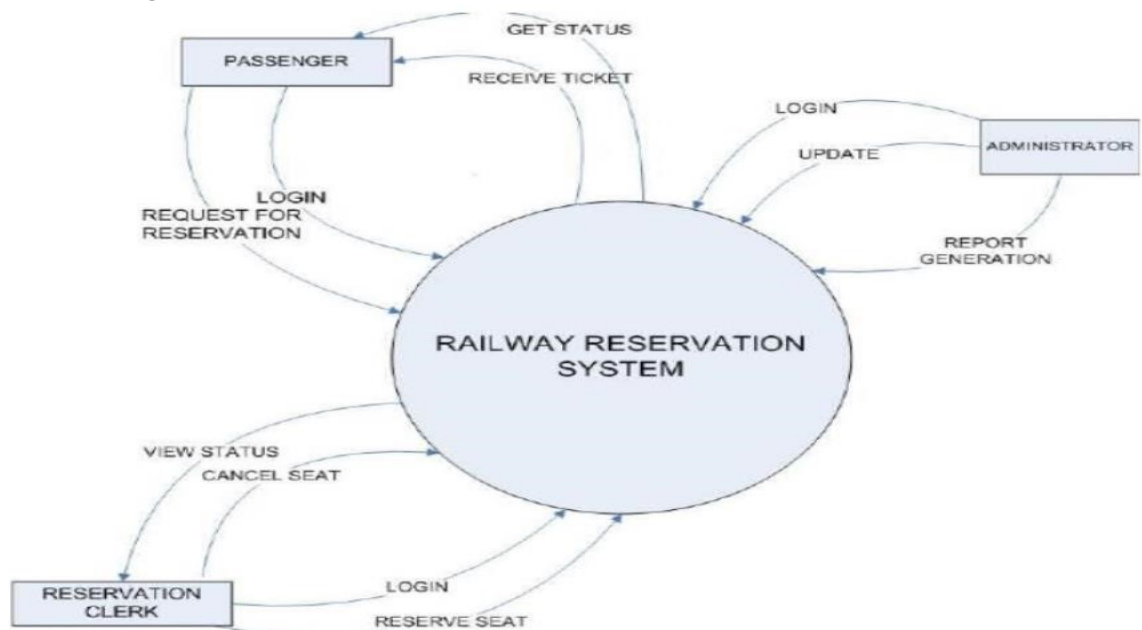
GET STATUS

PASSENGER

RECEIVE TICKET

LOGIN

ADMINISTRATOR

UPDATE

LOGIN

REQUEST FOR RESERVATION

REPORT GENERATION

RAILWAY RESERVATION SYSTEM

VIEW STATUS

CANCEL SEAT

RESERVATION CLERK

LOGIN

RESERVE SEAT